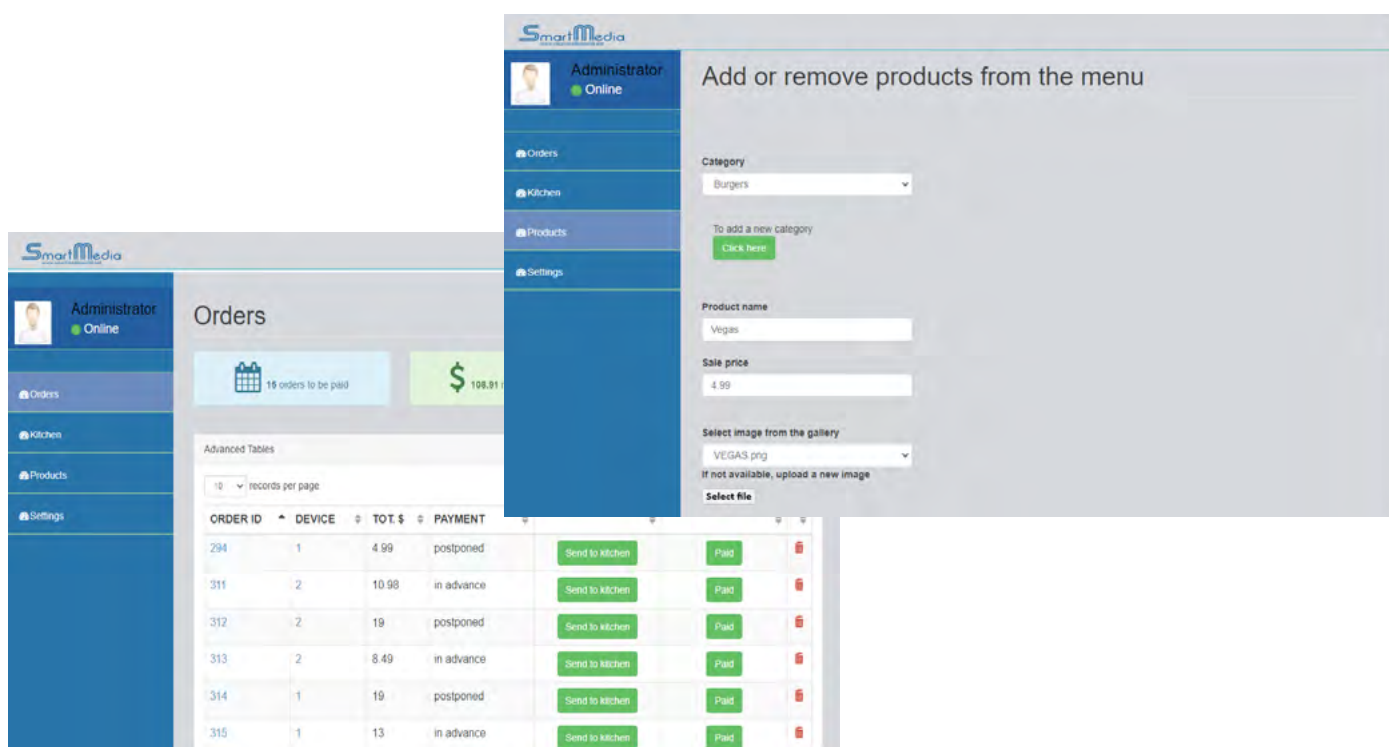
SmartMedia

Administrator
Online

Orders
Kitchen
Products
Settings

Add or remove products from the menu

Category
Burgers

To add a new category
Click here

Product name
Vegas

Sale price
4.99

Select image from the gallery
VEGAS.png
If not available, upload a new image
Select file

SmartMedia

Administrator
Online

Orders
Kitchen
Products
Settings

Orders

15 orders to be paid

$ 108.91 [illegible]

Advanced Tables

10 records per page

| ORDER ID | DEVICE | TOT. $ | PAYMENT | | | |
|---|---|---|---|---|---|---|
| 294 | 1 | 4.99 | postponed | Send to kitchen | Paid | |
| 311 | 2 | 10.98 | in advance | Send to kitchen | Paid | |
| 312 | 2 | 19 | postponed | Send to kitchen | Paid | |
| 313 | 2 | 8.49 | in advance | Send to kitchen | Paid | |
| 314 | 1 | 19 | postponed | Send to kitchen | Paid | |
| 315 | 1 | 13 | in advance | Send to kitchen | Paid | |